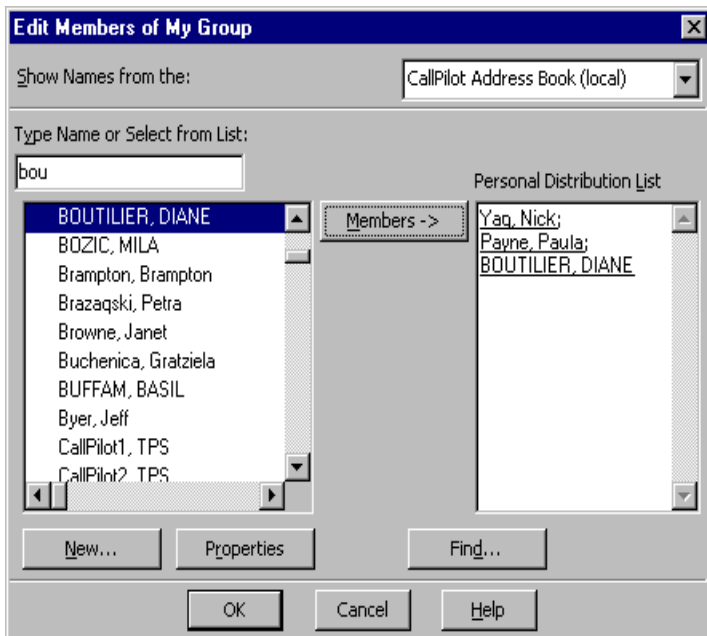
Edit Members of My Group

Show Names from the:

CallPilot Address Book (local)

Type Name or Select from List:

bou

Personal Distribution List

BOUTILIER, DIANE
BOZIC, MILA
Brampton, Brampton
Brazaqski, Petra
Browne, Janet
Buchenica, Gratziela
BUFFAM, BASIL
Byer, Jeff
CallPilot1, TPS
CallPilot2, TPS

Members ->

Yag, Nick;
Payne, Paula;
BOUTILIER, DIANE

New...

Properties

Find...

OK

Cancel

Help